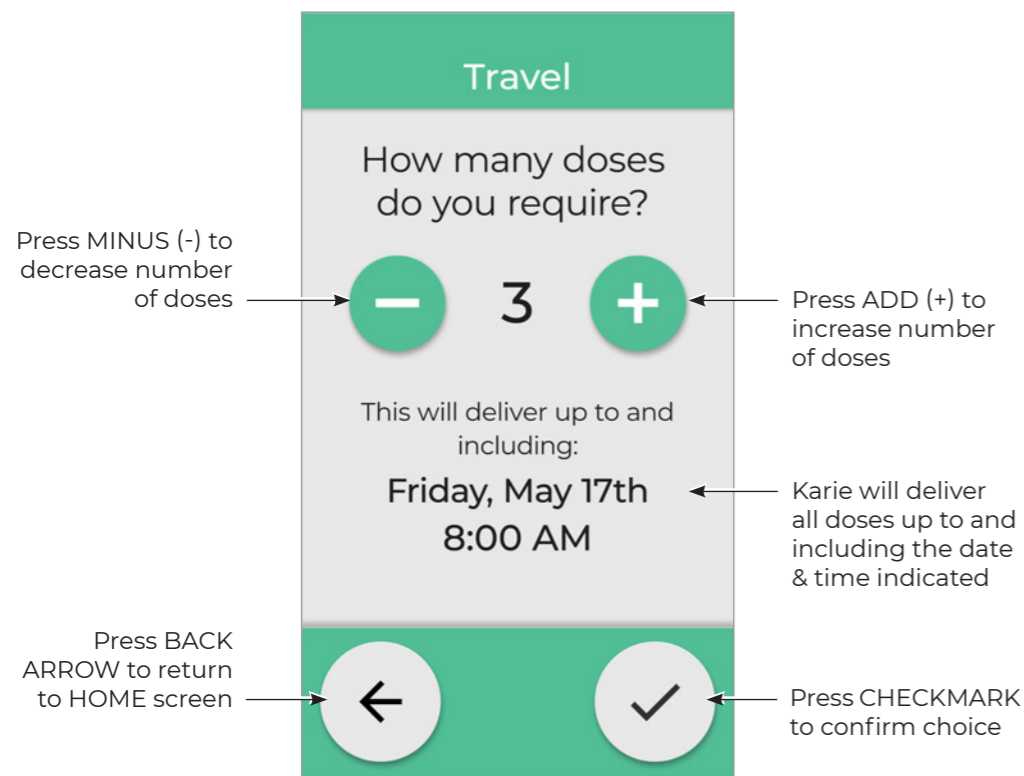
Travel

How many doses do you require?

Press MINUS (-) to decrease number of doses

3

Press ADD (+) to increase number of doses

This will deliver up to and including:

Friday, May 17th
8:00 AM

Karie will deliver all doses up to and including the date & time indicated

Press BACK ARROW to return to HOME screen

Press CHECKMARK to confirm choice